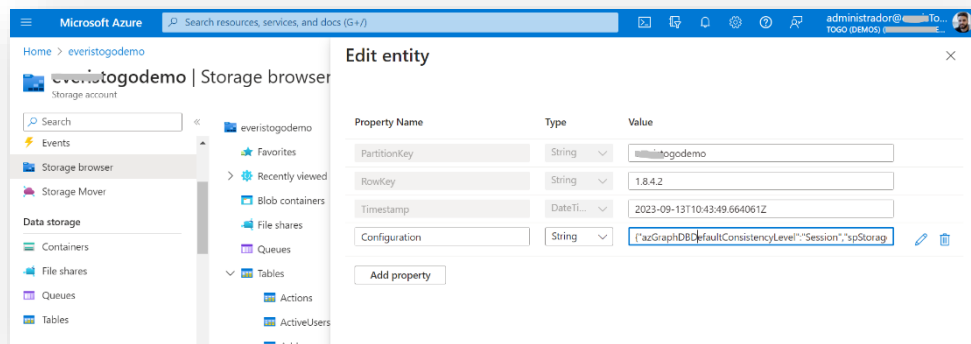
Microsoft Azure

Search resources, services, and docs (G+/)

administrador@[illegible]To...
TOGO (DEMOS) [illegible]

Home > everistogodemo

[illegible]togodemo | Storage browser
Storage account

Search

Events

Storage browser

Storage Mover

Data storage

Containers

File shares

Queues

Tables

everistogodemo

Favorites

Recently viewed

Blob containers

File shares

Queues

Tables

Actions

ActiveUsers

Edit entity

| Property Name | Type | Value |
|---|---|---|
| PartitionKey | String | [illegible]togodemo |
| RowKey | String | 1.8.4.2 |
| Timestamp | DateTi... | 2023-09-13T10:43:49.664061Z |
| Configuration | String | {"azGraphDBDefaultConsistencyLevel":"Session","spStorag |

Add property